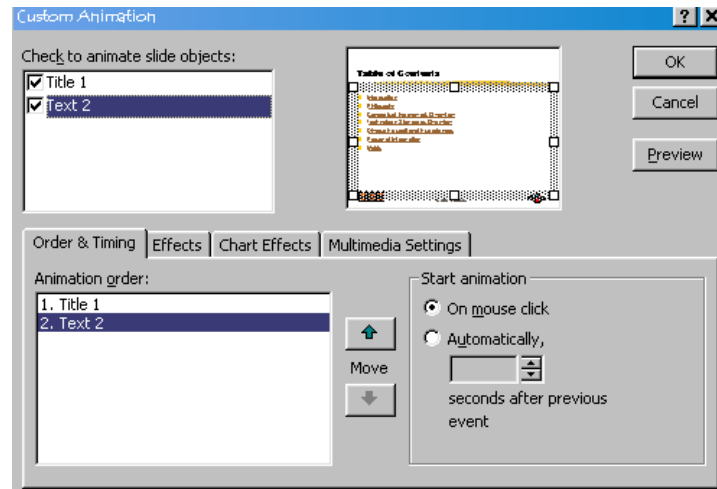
Custom Animation

Check to animate slide objects:

Title 1
Text 2

Table of Contents

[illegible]

OK

Cancel

Preview

Order & Timing | Effects | Chart Effects | Multimedia Settings

Animation order:

1. Title 1
2. Text 2

Move

Start animation

On mouse click

Automatically,

seconds after previous event